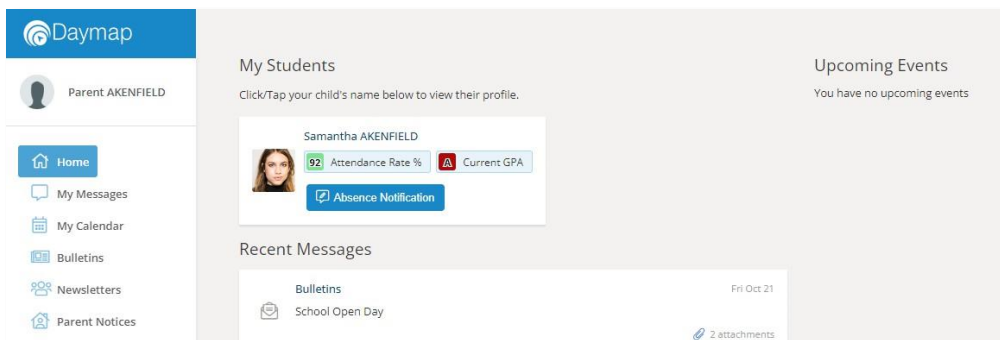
Daymap

Parent AKENFIELD

Home
My Messages
My Calendar
Bulletins
Newsletters
Parent Notices

My Students

Click/Tap your child's name below to view their profile.

Samantha AKENFIELD

92 Attendance Rate %

A Current GPA

Absence Notification

Recent Messages

Bulletins

Fri Oct 21

School Open Day

2 attachments

Upcoming Events

You have no upcoming events